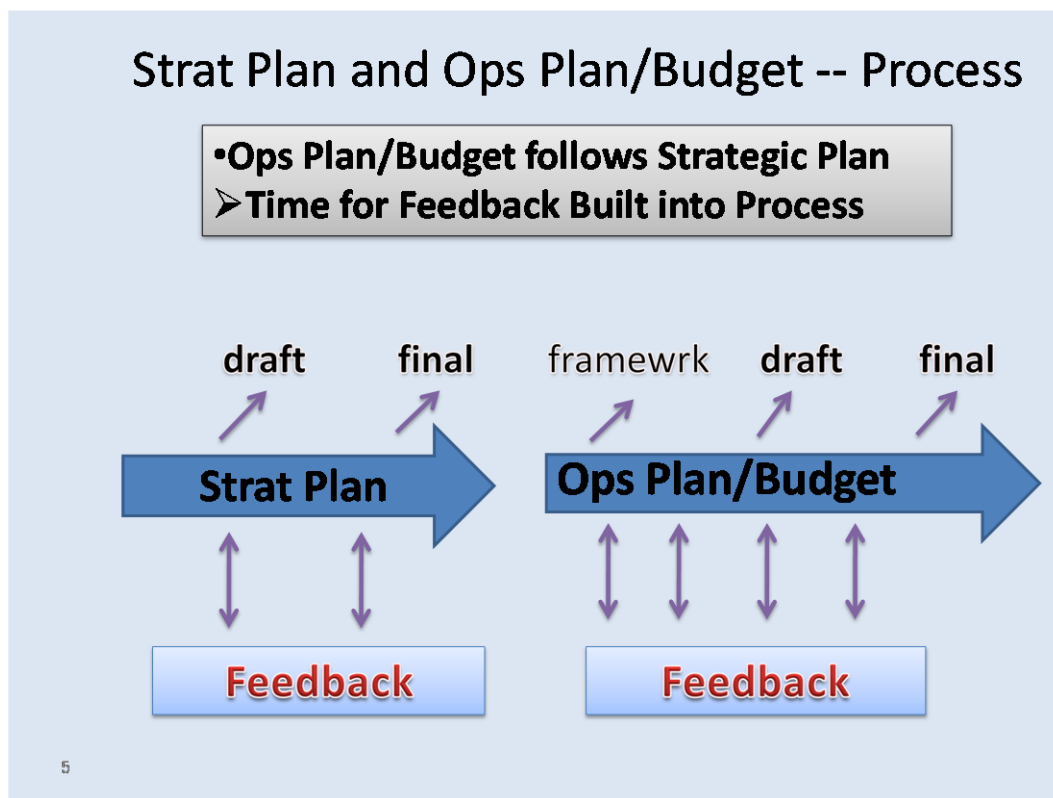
Strat Plan and Ops Plan/Budget -- Process

•Ops Plan/Budget follows Strategic Plan
➢Time for Feedback Built into Process

draft final framewrk draft final

Strat Plan

Ops Plan/Budget

Feedback

Feedback

5